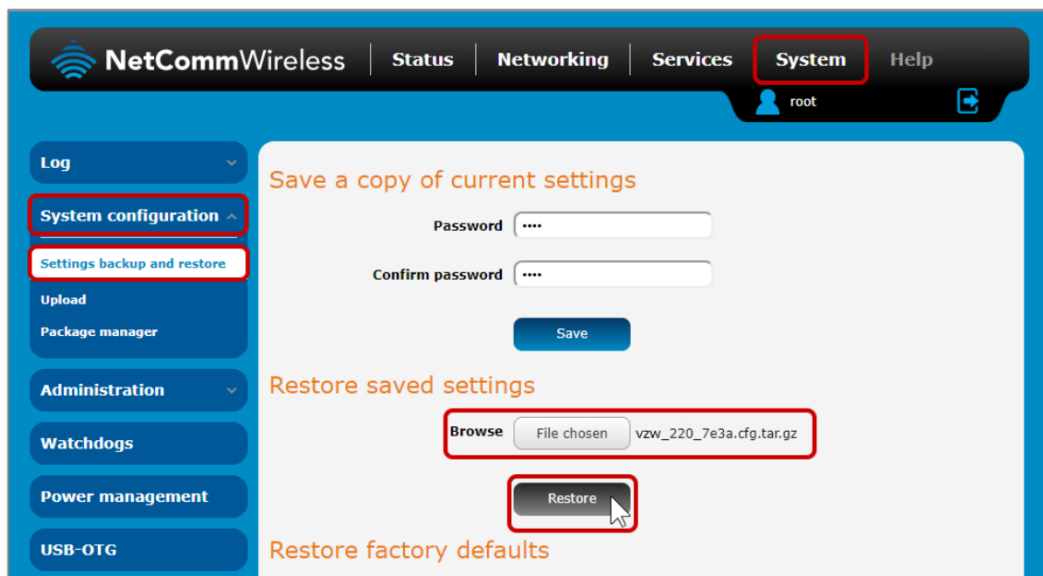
NetCommWireless | Status | Networking | Services | System | Help

root

Log

System configuration

Settings backup and restore

Upload

Package manager

Administration

Watchdogs

Power management

USB-OTG

Save a copy of current settings

Password ••••

Confirm password ••••

Save

Restore saved settings

Browse File chosen vzw_220_7e3a.cfg.tar.gz

Restore

Restore factory defaults